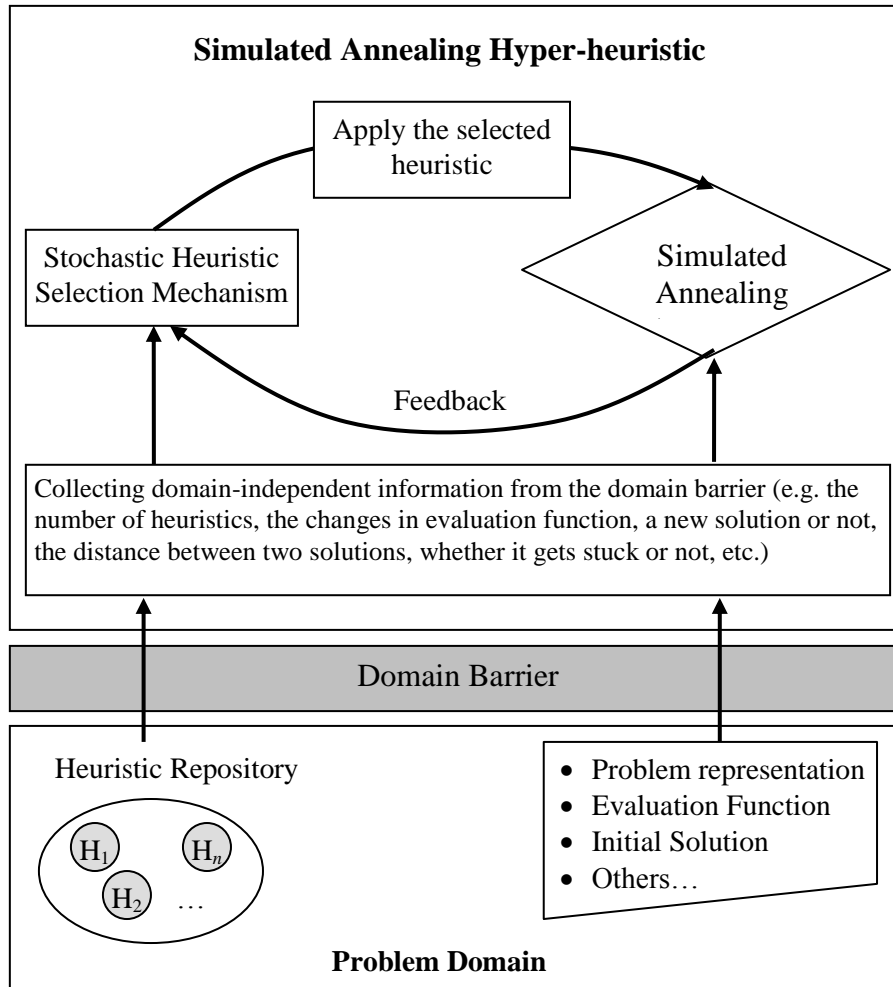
Simulated Annealing Hyper-heuristic

Apply the selected heuristic

Stochastic Heuristic Selection Mechanism

Simulated Annealing

Feedback

Collecting domain-independent information from the domain barrier (e.g. the number of heuristics, the changes in evaluation function, a new solution or not, the distance between two solutions, whether it gets stuck or not, etc.)

Domain Barrier

Heuristic Repository

$H_1$ $H_n$ $H_2$ …

- Problem representation
- Evaluation Function
- Initial Solution
- Others…

Problem Domain